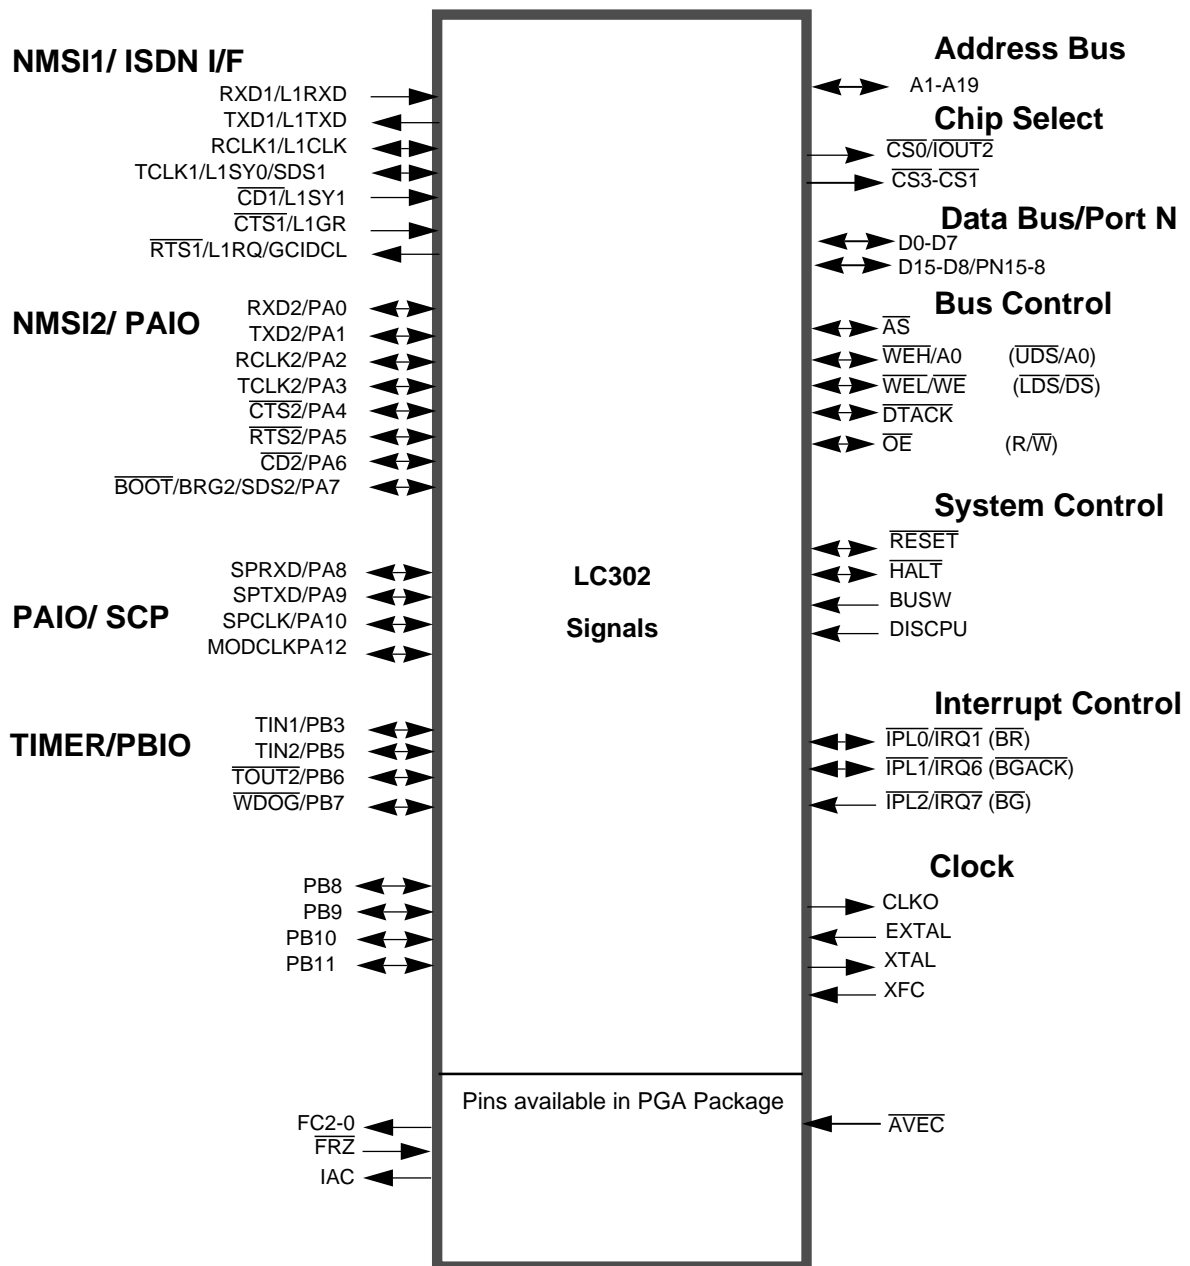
NMSI1/ ISDN I/F
RXD1/L1RXD
TXD1/L1TXD
RCLK1/L1CLK
TCLK1/L1SY0/SDS1
$\overline{CD1}$/L1SY1
$\overline{CTS1}$/L1GR
$\overline{RTS1}$/L1RQ/GCIDCL

NMSI2/ PAIO
RXD2/PA0
TXD2/PA1
RCLK2/PA2
TCLK2/PA3
$\overline{CTS2}$/PA4
$\overline{RTS2}$/PA5
$\overline{CD2}$/PA6
$\overline{BOOT}$/BRG2/SDS2/PA7

PAIO/ SCP
SPRXD/PA8
SPTXD/PA9
SPCLK/PA10
MODCLKPA12

TIMER/PBIO
TIN1/PB3
TIN2/PB5
$\overline{TOUT2}$/PB6
$\overline{WDOG}$/PB7

PB8
PB9
PB10
PB11

FC2-0
$\overline{FRZ}$
IAC

LC302
Signals

Pins available in PGA Package

Address Bus
A1-A19

Chip Select
$\overline{CS0}$/$\overline{IOUT2}$
$\overline{CS3}$-$\overline{CS1}$

Data Bus/Port N
D0-D7
D15-D8/PN15-8

Bus Control
$\overline{AS}$
$\overline{WEH}$/A0 ($\overline{UDS}$/A0)
$\overline{WEL}$/$\overline{WE}$ ($\overline{LDS}$/$\overline{DS}$)
$\overline{DTACK}$
$\overline{OE}$ (R/$\overline{W}$)

System Control
$\overline{RESET}$
$\overline{HALT}$
BUSW
DISCPU

Interrupt Control
$\overline{IPL0}$/$\overline{IRQ1}$ ($\overline{BR}$)
$\overline{IPL1}$/$\overline{IRQ6}$ ($\overline{BGACK}$)
$\overline{IPL2}$/$\overline{IRQ7}$ ($\overline{BG}$)

Clock
CLKO
EXTAL
XTAL
XFC

$\overline{AVEC}$